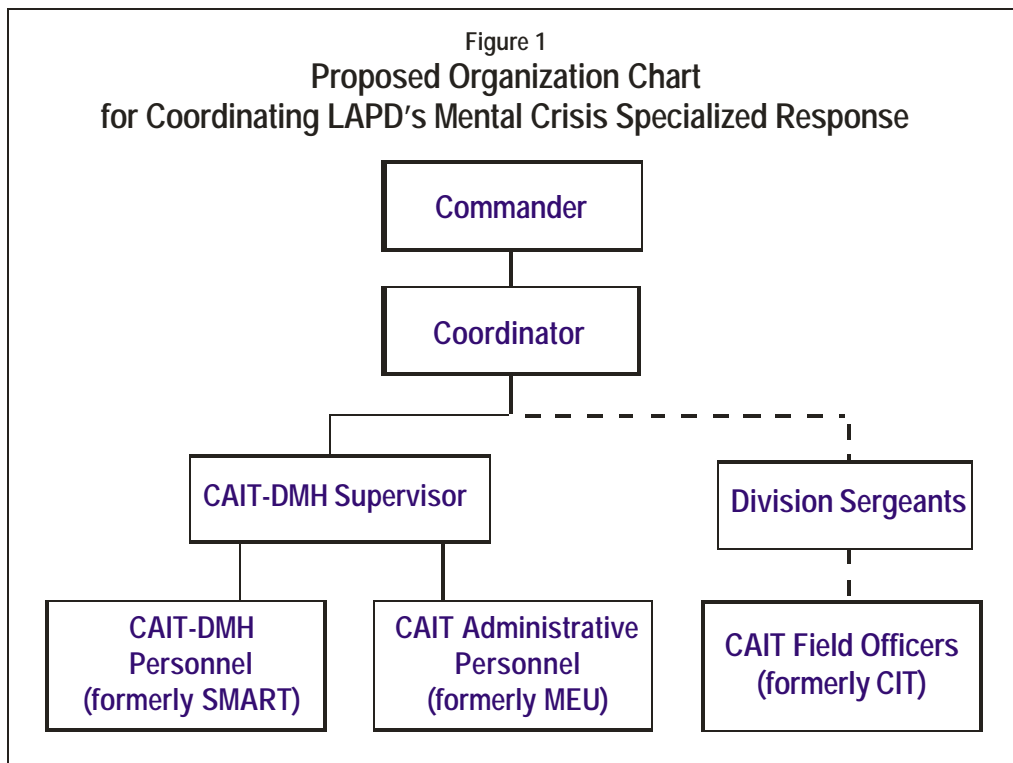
Figure 1
Proposed Organization Chart
for Coordinating LAPD's Mental Crisis Specialized Response

Commander

Coordinator

CAIT-DMH Supervisor

Division Sergeants

CAIT-DMH Personnel (formerly SMART)

CAIT Administrative Personnel (formerly MEU)

CAIT Field Officers (formerly CIT)